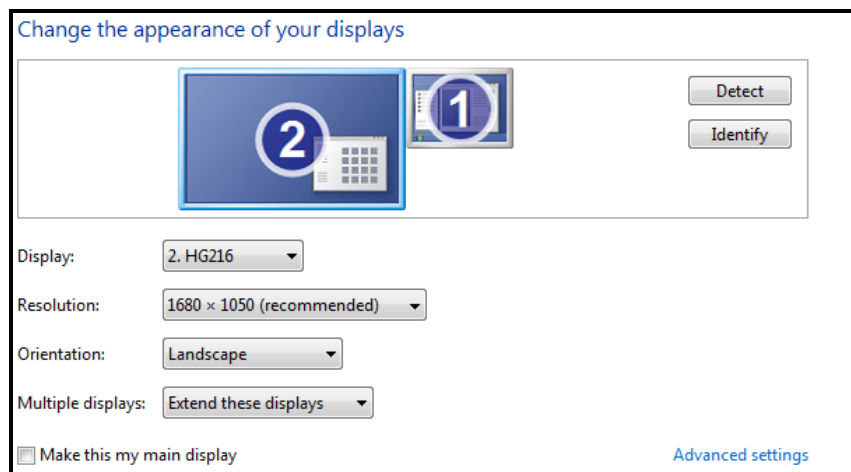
Change the appearance of your displays

2

1

Detect

Identify

Display: 2. HG216

Resolution: 1680 × 1050 (recommended)

Orientation: Landscape

Multiple displays: Extend these displays

Make this my main display

Advanced settings